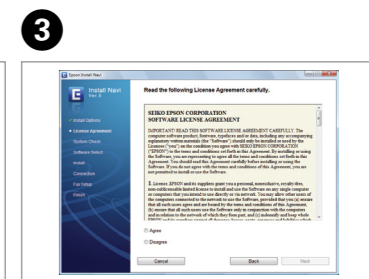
3

Epson Install Navi

Install Navi
Ver. 5

Install Options
License Agreement
System Check
Software Select
Install
Connection
Fax Setup
Finish

Read the following License Agreement carefully.

SEIKO EPSON CORPORATION
SOFTWARE LICENSE AGREEMENT

IMPORTANT! READ THIS SOFTWARE LICENSE AGREEMENT CAREFULLY. The computer software product, fontware, typefaces and/or data, including any accompanying explanatory written materials (the "Software") should only be installed or used by the Licensee ("you") on the condition you agree with SEIKO EPSON CORPORATION ("EPSON") to the terms and conditions set forth in this Agreement. By installing or using the Software, you are representing to agree all the terms and conditions set forth in this Agreement. You should read this Agreement carefully before installing or using the Software. If you do not agree with the terms and conditions of this Agreement, you are not permitted to install or use the Software.

1. License. EPSON and its suppliers grant you a personal, nonexclusive, royalty-free, non-sublicensable limited license to install and use the Software on any single computer or computers that you intend to use directly or via network. You may allow other users of the computers connected to the network to use the Software, provided that you (a) ensure that all such users agree and are bound by the terms and conditions of this Agreement, (b) ensure that all such users use the Software only in conjunction with the computers and in relation to the network of which they form part, and (c) indemnify and keep whole EPSON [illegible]

Agree
Disagree

Cancel
Back
Next